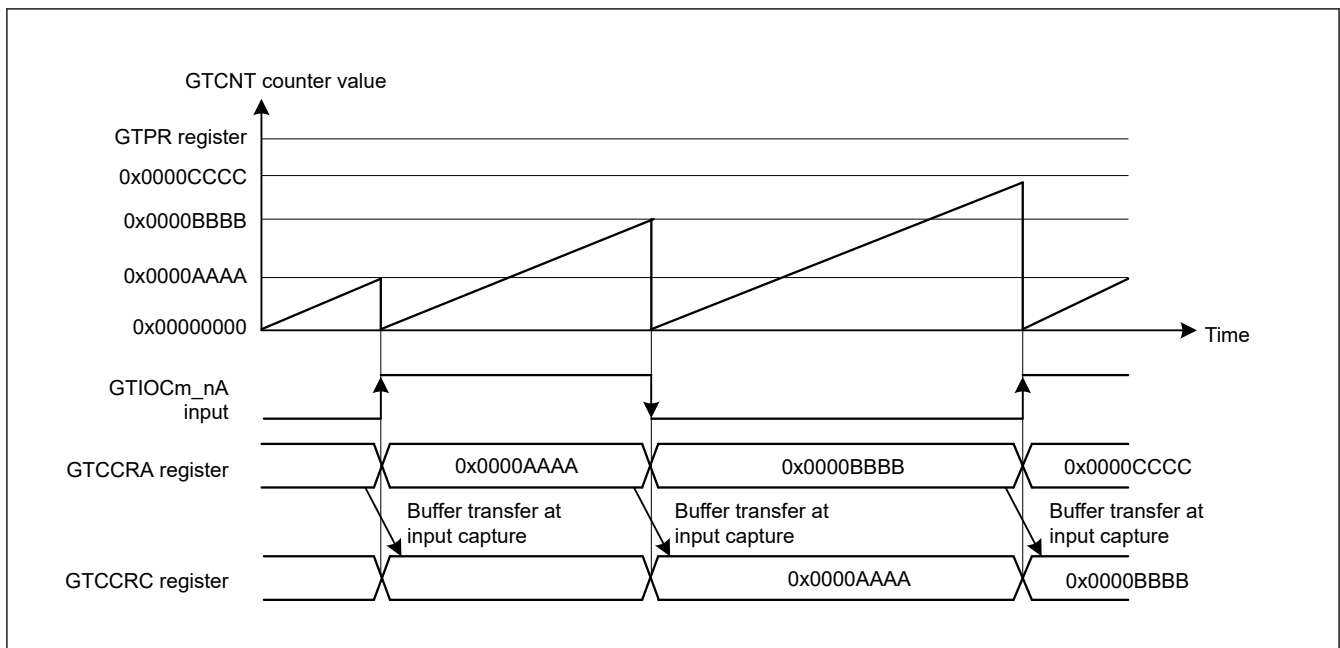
GTCNT counter value

GTPR register

0x0000CCCC

0x0000BBBB

0x0000AAAA

0x00000000

Time

GTIOCm_nA input

GTCCRA register

0x0000AAAA

0x0000BBBB

0x0000CCCC

Buffer transfer at input capture

Buffer transfer at input capture

Buffer transfer at input capture

GTCCRC register

0x0000AAAA

0x0000BBBB